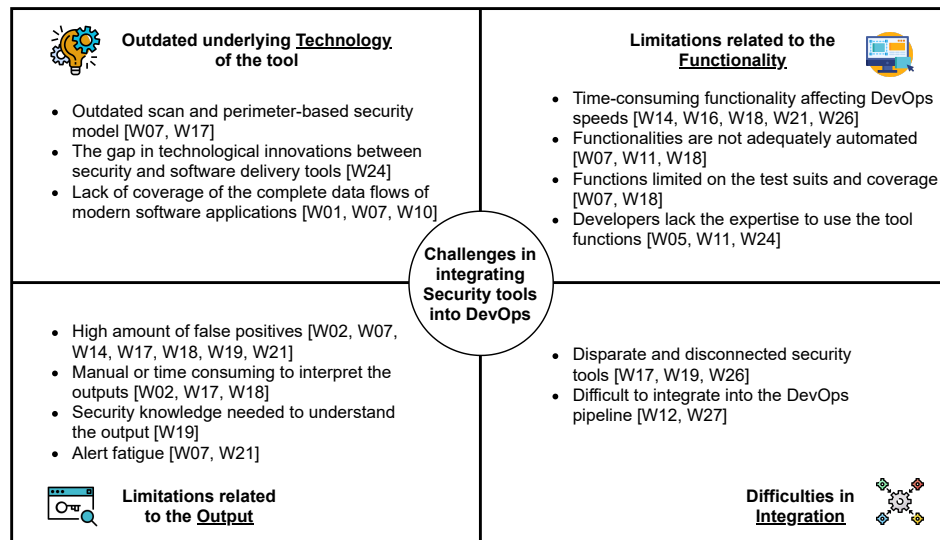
Outdated underlying Technology of the tool

- Outdated scan and perimeter-based security model [W07, W17]
- The gap in technological innovations between security and software delivery tools [W24]
- Lack of coverage of the complete data flows of modern software applications [W01, W07, W10]

Limitations related to the Functionality

- Time-consuming functionality affecting DevOps speeds [W14, W16, W18, W21, W26]
- Functionalities are not adequately automated [W07, W11, W18]
- Functions limited on the test suits and coverage [W07, W18]
- Developers lack the expertise to use the tool functions [W05, W11, W24]

Challenges in integrating Security tools into DevOps

- High amount of false positives [W02, W07, W14, W17, W18, W19, W21]
- Manual or time consuming to interpret the outputs [W02, W17, W18]
- Security knowledge needed to understand the output [W19]
- Alert fatigue [W07, W21]

Limitations related to the Output

- Disparate and disconnected security tools [W17, W19, W26]
- Difficult to integrate into the DevOps pipeline [W12, W27]

Difficulties in Integration